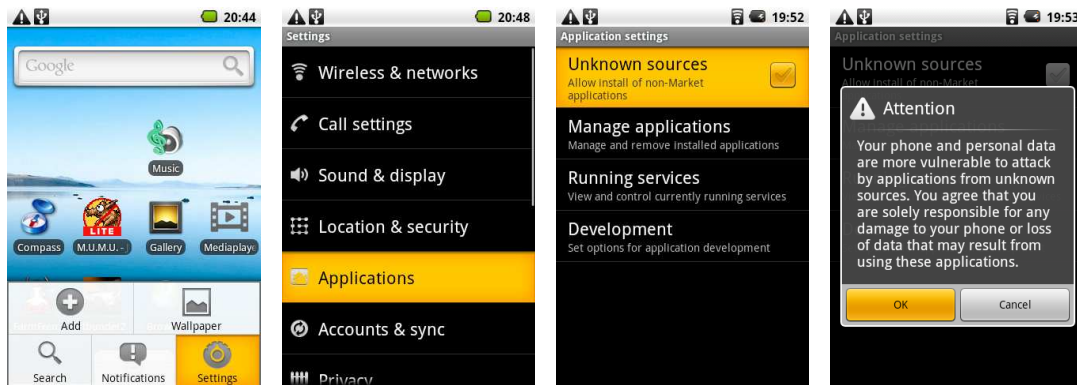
20:44

Google

Music

Compass

M.U.M.U. -

LITE

Gallery

Mediaplaye

Add

Wallpaper

Search

Notifications

Settings

20:48

Settings

Wireless & networks

Call settings

Sound & display

Location & security

Applications

Accounts & sync

Privacy

19:52

Application settings

Unknown sources
Allow install of non-Market applications

Manage applications
Manage and remove installed applications

Running services
View and control currently running services

Development
Set options for application development

19:53

Application settings

Unknown sources
Allow install of non-Market

Attention

Your phone and personal data are more vulnerable to attack by applications from unknown sources. You agree that you are solely responsible for any damage to your phone or loss of data that may result from using these applications.

OK

Cancel